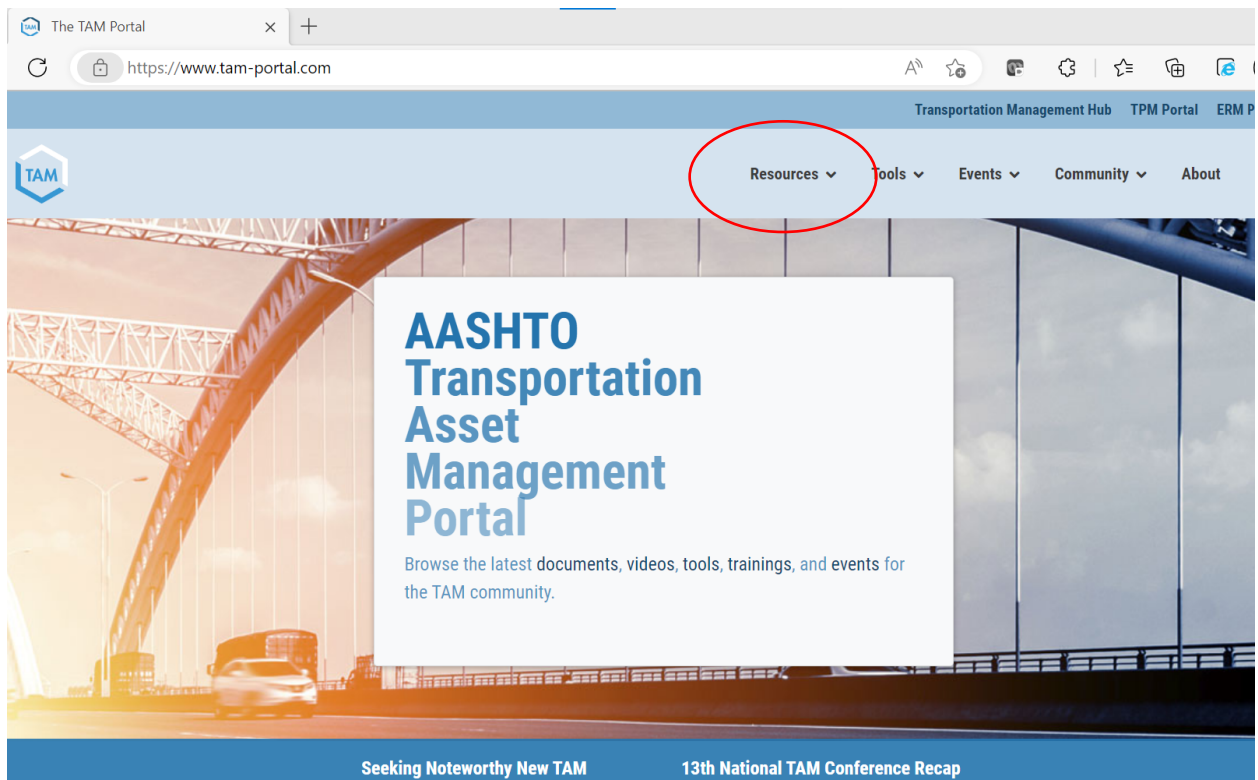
TAM The TAM Portal ×

https://www.tam-portal.com

Transportation Management Hub TPM Portal ERM P

TAM

Resources Tools Events Community About

AASHTO
Transportation
Asset
Management
Portal

Browse the latest documents, videos, tools, trainings, and events for the TAM community.

Seeking Noteworthy New TAM 13th National TAM Conference Recap